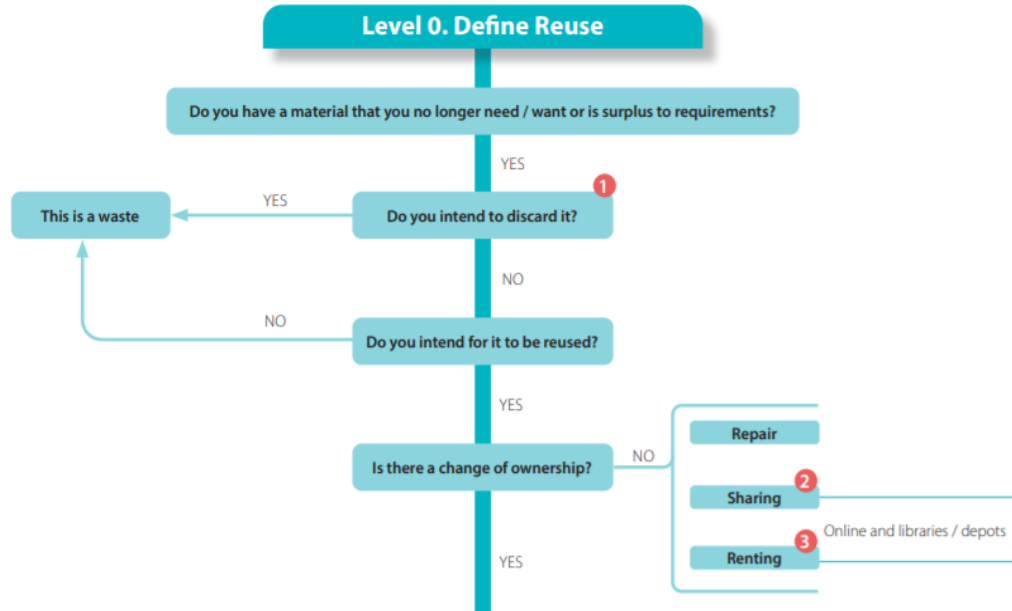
Level 0. Define Reuse

Do you have a material that you no longer need / want or is surplus to requirements?

YES

This is a waste

YES

1

Do you intend to discard it?

NO

NO

Do you intend for it to be reused?

YES

Is there a change of ownership?

NO

Repair

2

Sharing

Online and libraries / depots

3

Renting

YES